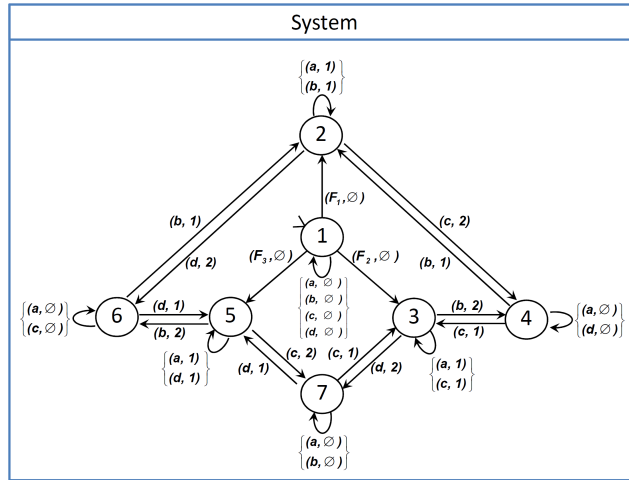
System

$\left\{\begin{matrix}(a, 1)\\(b, 1)\end{matrix}\right\}$

2

$(F_1, \varnothing)$

(b, 1)

(c, 2)

1

(d, 2)

$(F_3, \varnothing)$

$(F_2, \varnothing)$

(b, 1)

$\left\{\begin{matrix}(a, \varnothing)\\(c, \varnothing)\end{matrix}\right\}$

6

(d, 1)

5

$\left\{\begin{matrix}(a, \varnothing)\\(b, \varnothing)\\(c, \varnothing)\\(d, \varnothing)\end{matrix}\right\}$

3

(b, 2)

4

$\left\{\begin{matrix}(a, \varnothing)\\(d, \varnothing)\end{matrix}\right\}$

(b, 2)

(c, 1)

$\left\{\begin{matrix}(a, 1)\\(d, 1)\end{matrix}\right\}$

(c, 2)

(c, 1)

(d, 1)

(d, 2)

$\left\{\begin{matrix}(a, 1)\\(c, 1)\end{matrix}\right\}$

7

$\left\{\begin{matrix}(a, \varnothing)\\(b, \varnothing)\end{matrix}\right\}$